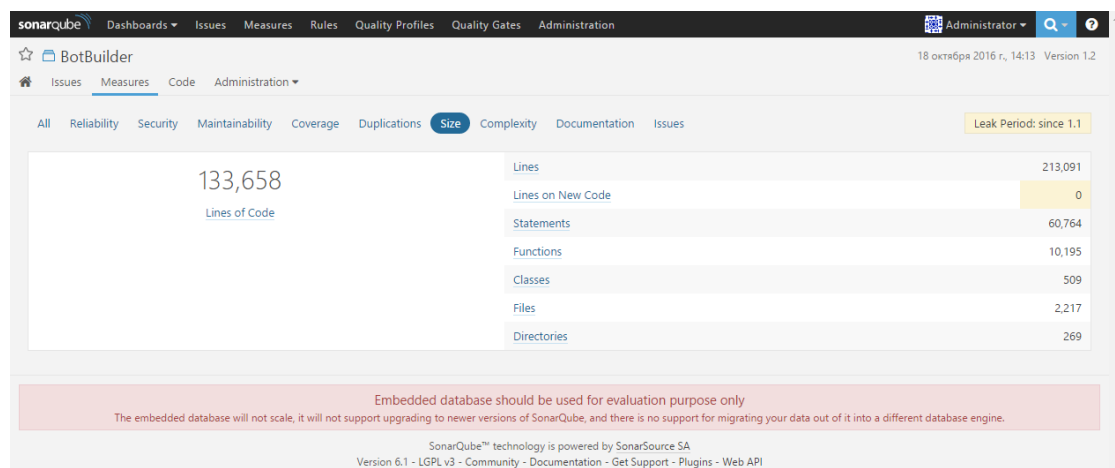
sonarqube Dashboards ▾ Issues Measures Rules Quality Profiles Quality Gates Administration

Administrator ▾

BotBuilder

18 октября 2016 г., 14:13 Version 1.2

Issues Measures Code Administration ▾

All Reliability Security Maintainability Coverage Duplications Size Complexity Documentation Issues

Leak Period: since 1.1

133,658

Lines of Code

| | |
|---|---|
| Lines | 213,091 |
| Lines on New Code | 0 |
| Statements | 60,764 |
| Functions | 10,195 |
| Classes | 509 |
| Files | 2,217 |
| Directories | 269 |

Embedded database should be used for evaluation purpose only

The embedded database will not scale, it will not support upgrading to newer versions of SonarQube, and there is no support for migrating your data out of it into a different database engine.

SonarQube™ technology is powered by SonarSource SA

Version 6.1 - LGPL v3 - Community - Documentation - Get Support - Plugins - Web API